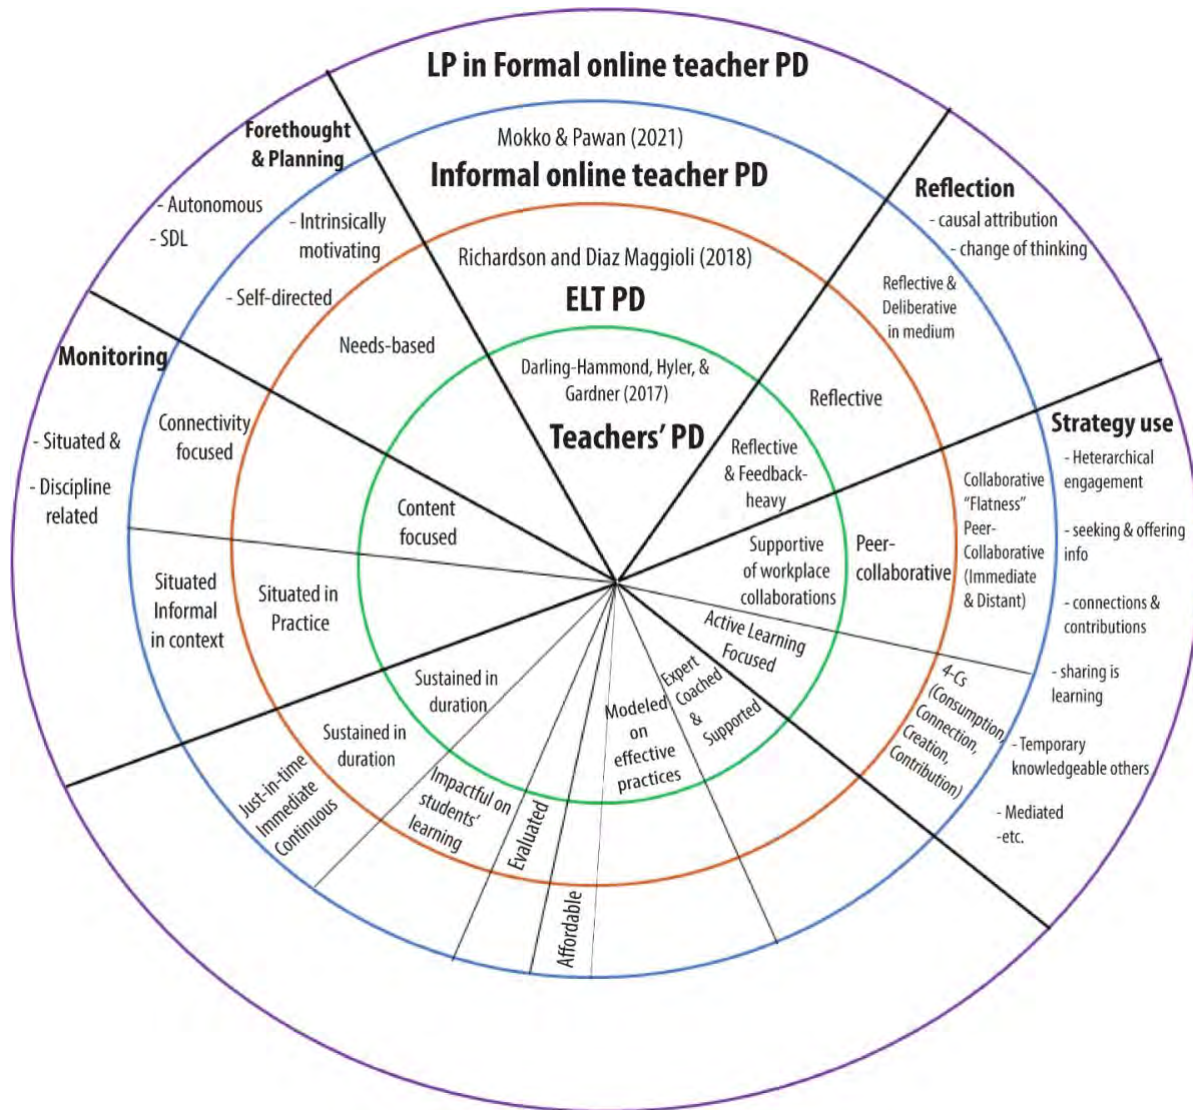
LP in Formal online teacher PD

Forethought & Planning

- Autonomous

- SDL

- Intrinsically motivating

- Self-directed

Mokko & Pawan (2021)

Informal online teacher PD

Richardson and Diaz Maggioli (2018)

ELT PD

Needs-based

Darling-Hammond, Hyler, & Gardner (2017)

Teachers' PD

Reflection

- causal attribution

- change of thinking

Reflective & Deliberative in medium

Reflective

Reflective & Feedback-heavy

Monitoring

- Situated &

- Discipline related

Connectivity focused

Content focused

Strategy use

- Heterarchical engagement

- seeking & offering info

- connections & contributions

- sharing is learning

- Temporary knowledgeable others

- Mediated

-etc.

Collaborative "Flatness" Peer-Collaborative (Immediate & Distant)

Peer-collaborative

Supportive of workplace collaborations

Active Learning Focused

4-Cs (Consumption, Connection, Creation, Contribution)

Situated Informal in context

Situated in Practice

Sustained in duration

Sustained in duration

Just-in-time Immediate Continuous

Impactful on students' learning

Evaluated

Affordable

Modeled on effective practices

Expert Coached & Supported